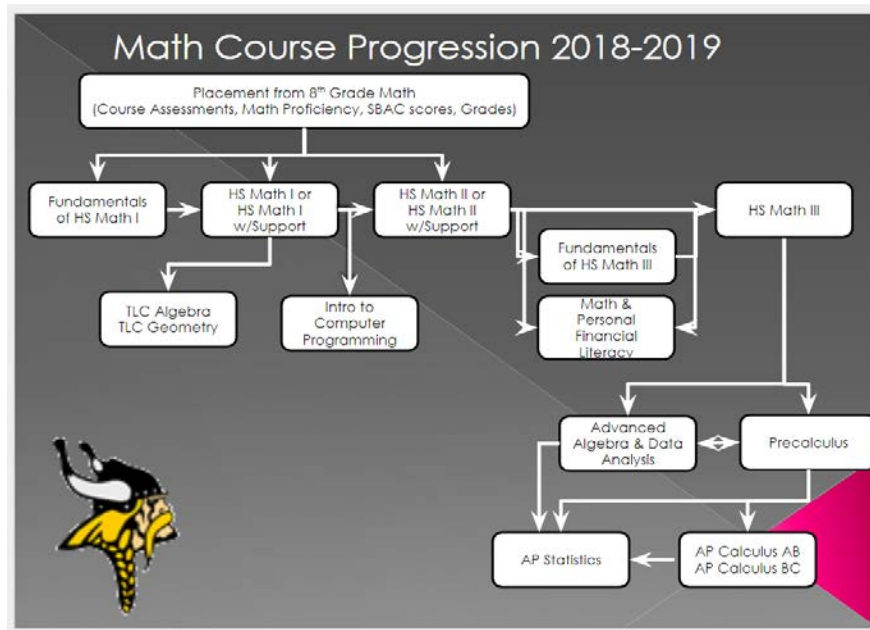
Math Course Progression 2018-2019

Placement from 8$^{th}$ Grade Math (Course Assessments, Math Proficiency, SBAC scores, Grades)

Fundamentals of HS Math I

HS Math I or HS Math I w/Support

HS Math II or HS Math II w/Support

HS Math III

Fundamentals of HS Math III

Math & Personal Financial Literacy

TLC Algebra TLC Geometry

Intro to Computer Programming

Advanced Algebra & Data Analysis

Precalculus

AP Statistics

AP Calculus AB AP Calculus BC